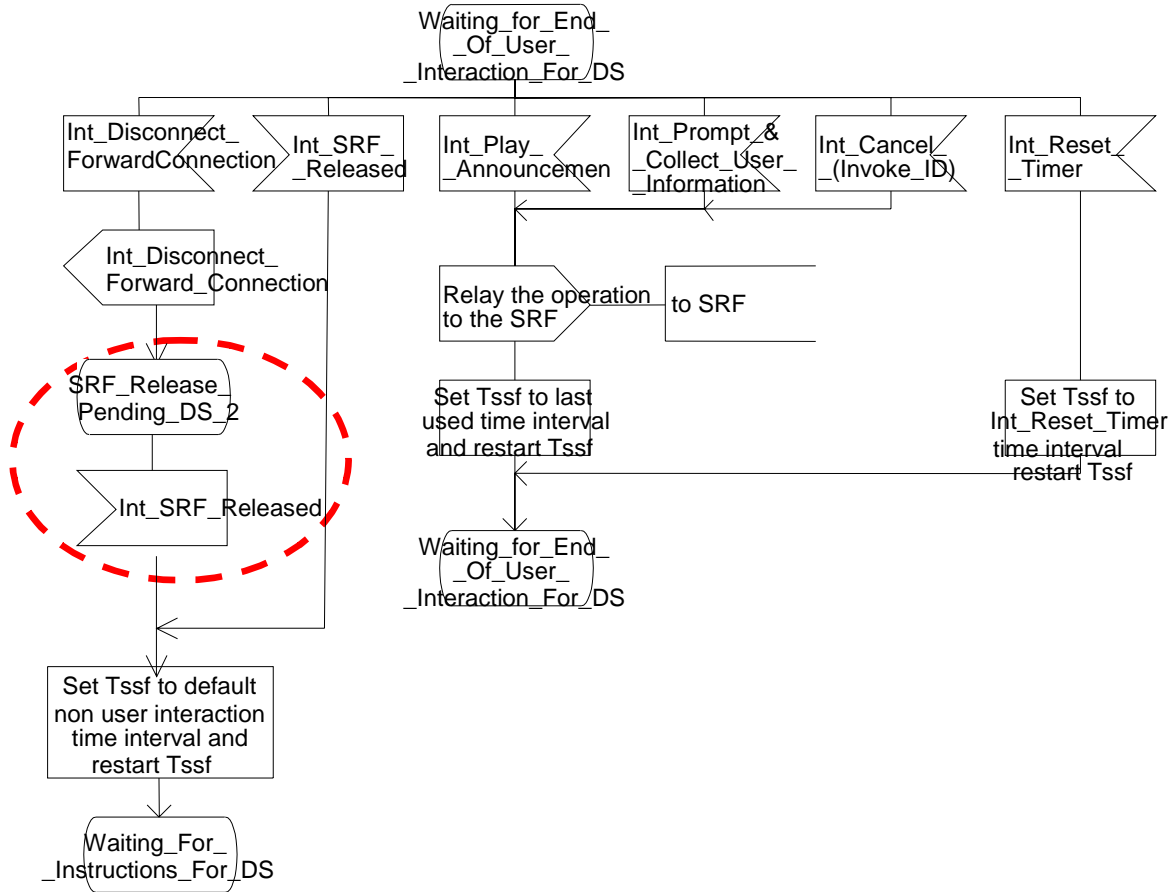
Waiting_for_End_
_Of_User_
_Interaction_For_DS

Int_Disconnect_
ForwardConnection

Int_SRF_
_Released

Int_Play_
_Announcemen

Int_Prompt_&
_Collect_User_
_Information

Int_Cancel_
_(Invoke_ID)

Int_Reset_
_Timer

Int_Disconnect_
Forward_Connection

Relay the operation
to the SRF

to SRF

SRF_Release_
Pending_DS_2

Int_SRF_Released

Set Tssf to last
used time interval
and restart Tssf

Set Tssf to
Int_Reset_Timer
time interval
restart Tssf

Waiting_for_End_
_Of_User_
_Interaction_For_DS

Set Tssf to default
non user interaction
time interval and
restart Tssf

Waiting_For_
_Instructions_For_DS